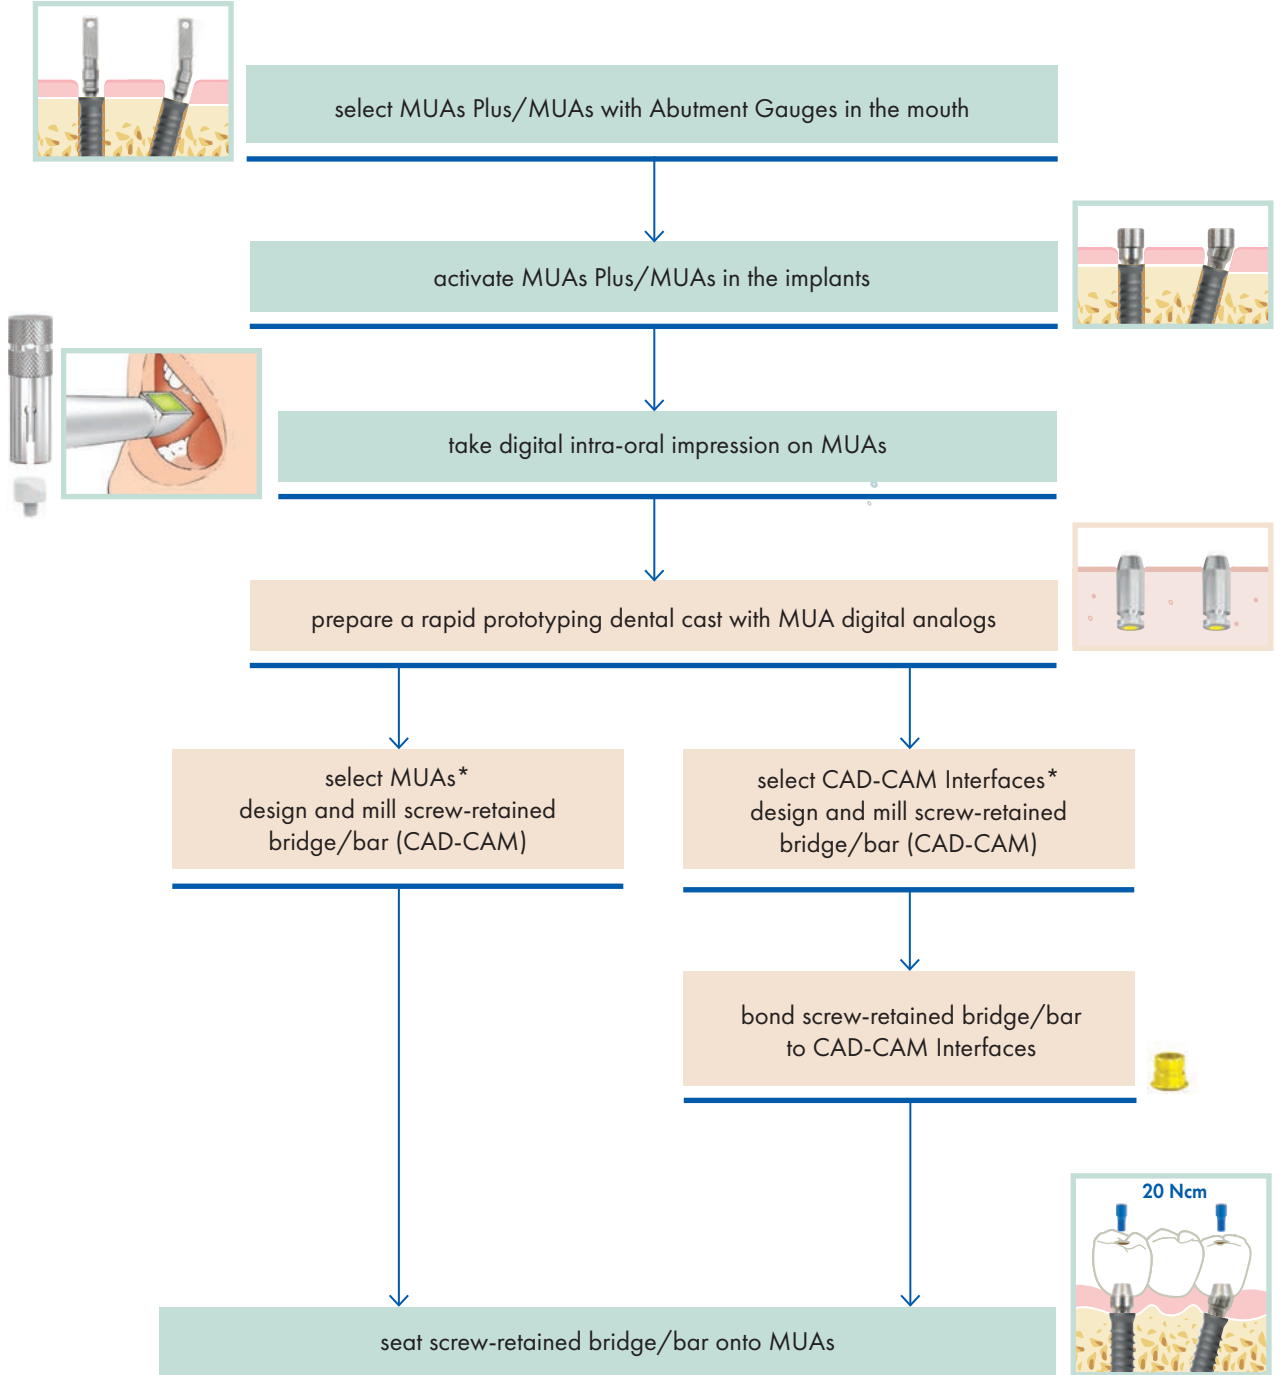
select MUAs Plus/MUAs with Abutment Gauges in the mouth

activate MUAs Plus/MUAs in the implants

take digital intra-oral impression on MUAs

prepare a rapid prototyping dental cast with MUA digital analogs

select MUAs*
design and mill screw-retained bridge/bar (CAD-CAM)

select CAD-CAM Interfaces*
design and mill screw-retained bridge/bar (CAD-CAM)

bond screw-retained bridge/bar to CAD-CAM Interfaces

20 Ncm

seat screw-retained bridge/bar onto MUAs